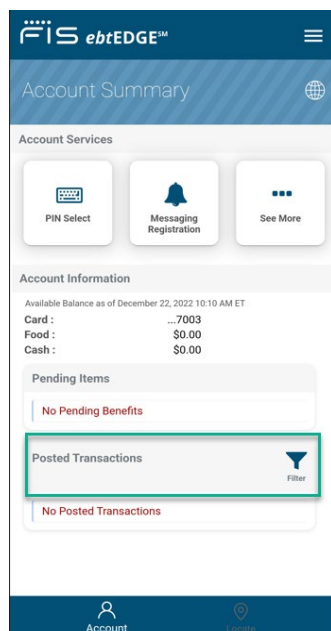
FIS ebtEDGE℠

Account Summary

Account Services

PIN Select

Messaging Registration

See More

Account Information

Available Balance as of December 22, 2022 10:10 AM ET

Card : ...7003
Food : $0.00
Cash : $0.00

Pending Items

No Pending Benefits

Posted Transactions

Filter

No Posted Transactions

Account

Locate